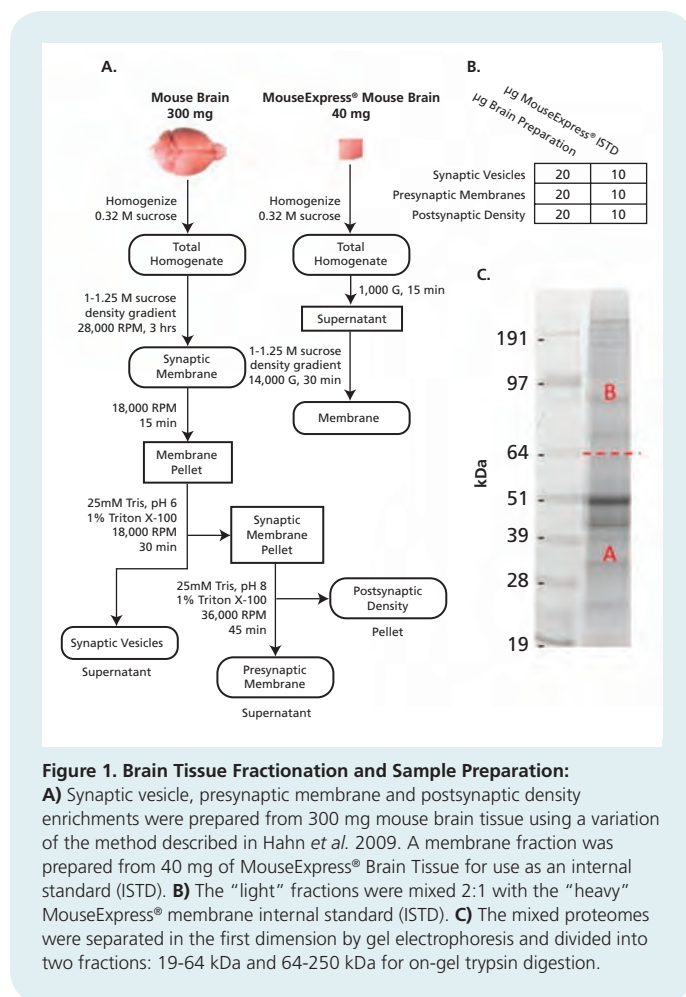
A.

Mouse Brain 300 mg

MouseExpress® Mouse Brain 40 mg

Homogenize 0.32 M sucrose

Homogenize 0.32 M sucrose

Total Homogenate

Total Homogenate

1,000 G, 15 min

1-1.25 M sucrose density gradient 28,000 RPM, 3 hrs

Supernatant

1-1.25 M sucrose density gradient 14,000 G, 30 min

Synaptic Membrane

Membrane

18,000 RPM 15 min

Membrane Pellet

25mM Tris, pH 6 1% Triton X-100 18,000 RPM 30 min

Synaptic Membrane Pellet

25mM Tris, pH 8 1% Triton X-100 36,000 RPM 45 min

Postsynaptic Density

Pellet

Synaptic Vesicles

Supernatant

Presynaptic Membrane

Supernatant

B.

| | µg Brain Preparation | µg MouseExpress® ISTD |
|---|---|---|
| Synaptic Vesicles | 20 | 10 |
| Presynaptic Membranes | 20 | 10 |
| Postsynaptic Density | 20 | 10 |

C.

kDa

191
97
64
51
39
28
19

B

A

**Figure 1. Brain Tissue Fractionation and Sample Preparation:**
**A)** Synaptic vesicle, presynaptic membrane and postsynaptic density enrichments were prepared from 300 mg mouse brain tissue using a variation of the method described in Hahn *et al.* 2009. A membrane fraction was prepared from 40 mg of MouseExpress® Brain Tissue for use as an internal standard (ISTD). **B)** The "light" fractions were mixed 2:1 with the "heavy" MouseExpress® membrane internal standard (ISTD). **C)** The mixed proteomes were separated in the first dimension by gel electrophoresis and divided into two fractions: 19-64 kDa and 64-250 kDa for on-gel trypsin digestion.